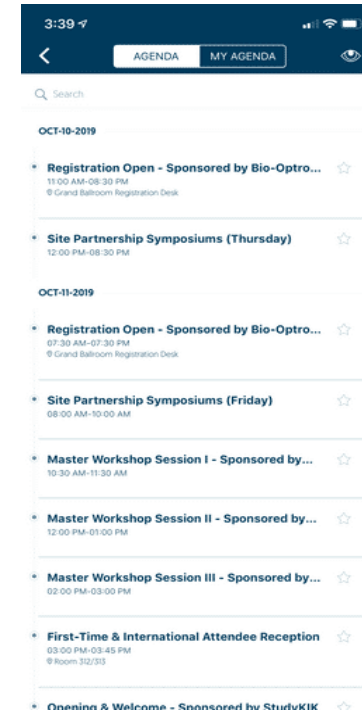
3:39

AGENDA MY AGENDA

Search

OCT-10-2019

Registration Open - Sponsored by Bio-Optro...
11:00 AM-08:30 PM
Grand Ballroom Registration Desk

Site Partnership Symposiums (Thursday)
12:00 PM-08:30 PM

OCT-11-2019

Registration Open - Sponsored by Bio-Optro...
07:30 AM-07:30 PM
Grand Ballroom Registration Desk

Site Partnership Symposiums (Friday)
08:00 AM-10:00 AM

Master Workshop Session I - Sponsored by...
10:30 AM-11:30 AM

Master Workshop Session II - Sponsored by...
12:00 PM-01:00 PM

Master Workshop Session III - Sponsored by...
02:00 PM-03:00 PM

First-Time & International Attendee Reception
03:00 PM-03:45 PM
Room 312/313

Opening & Welcome - Sponsored by StudyKIK